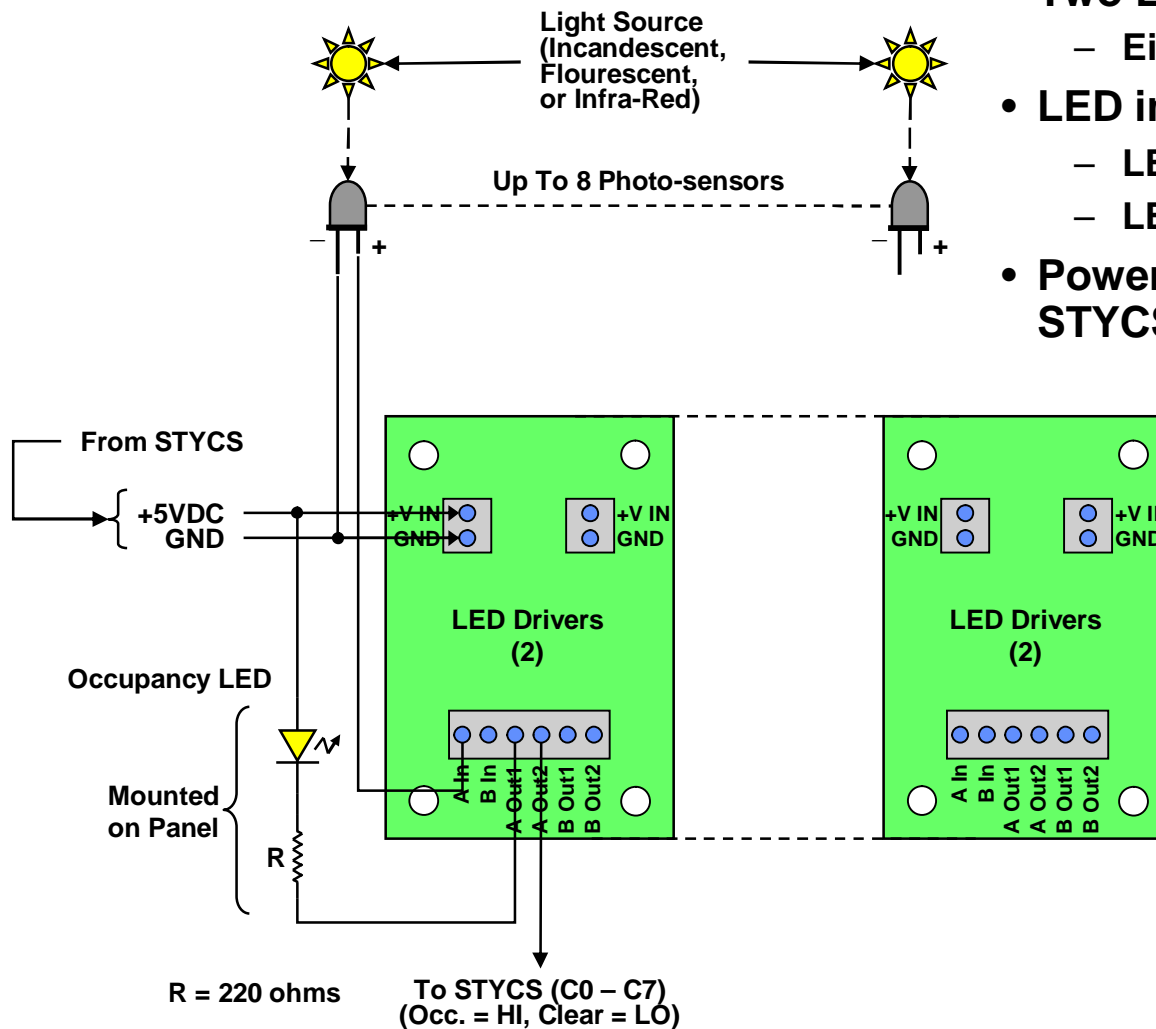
Light Source (Incandescent, Flourescent, or Infra-Red)

Two L

– Ei

• LED in

– LE

– LE

• Power STYCS

Up To 8 Photo-sensors

– +

– +

From STYCS

+5VDC
GND

+V IN
GND

+V IN
GND

+V IN
GND

+V IN
GND

LED Drivers (2)

LED Drivers (2)

Occupancy LED

Mounted on Panel

R

A In
B In
A Out1
A Out2
B Out1
B Out2

A In
B In
A Out1
A Out2
B Out1
B Out2

R = 220 ohms

To STYCS (C0 – C7)
(Occ. = HI, Clear = LO)